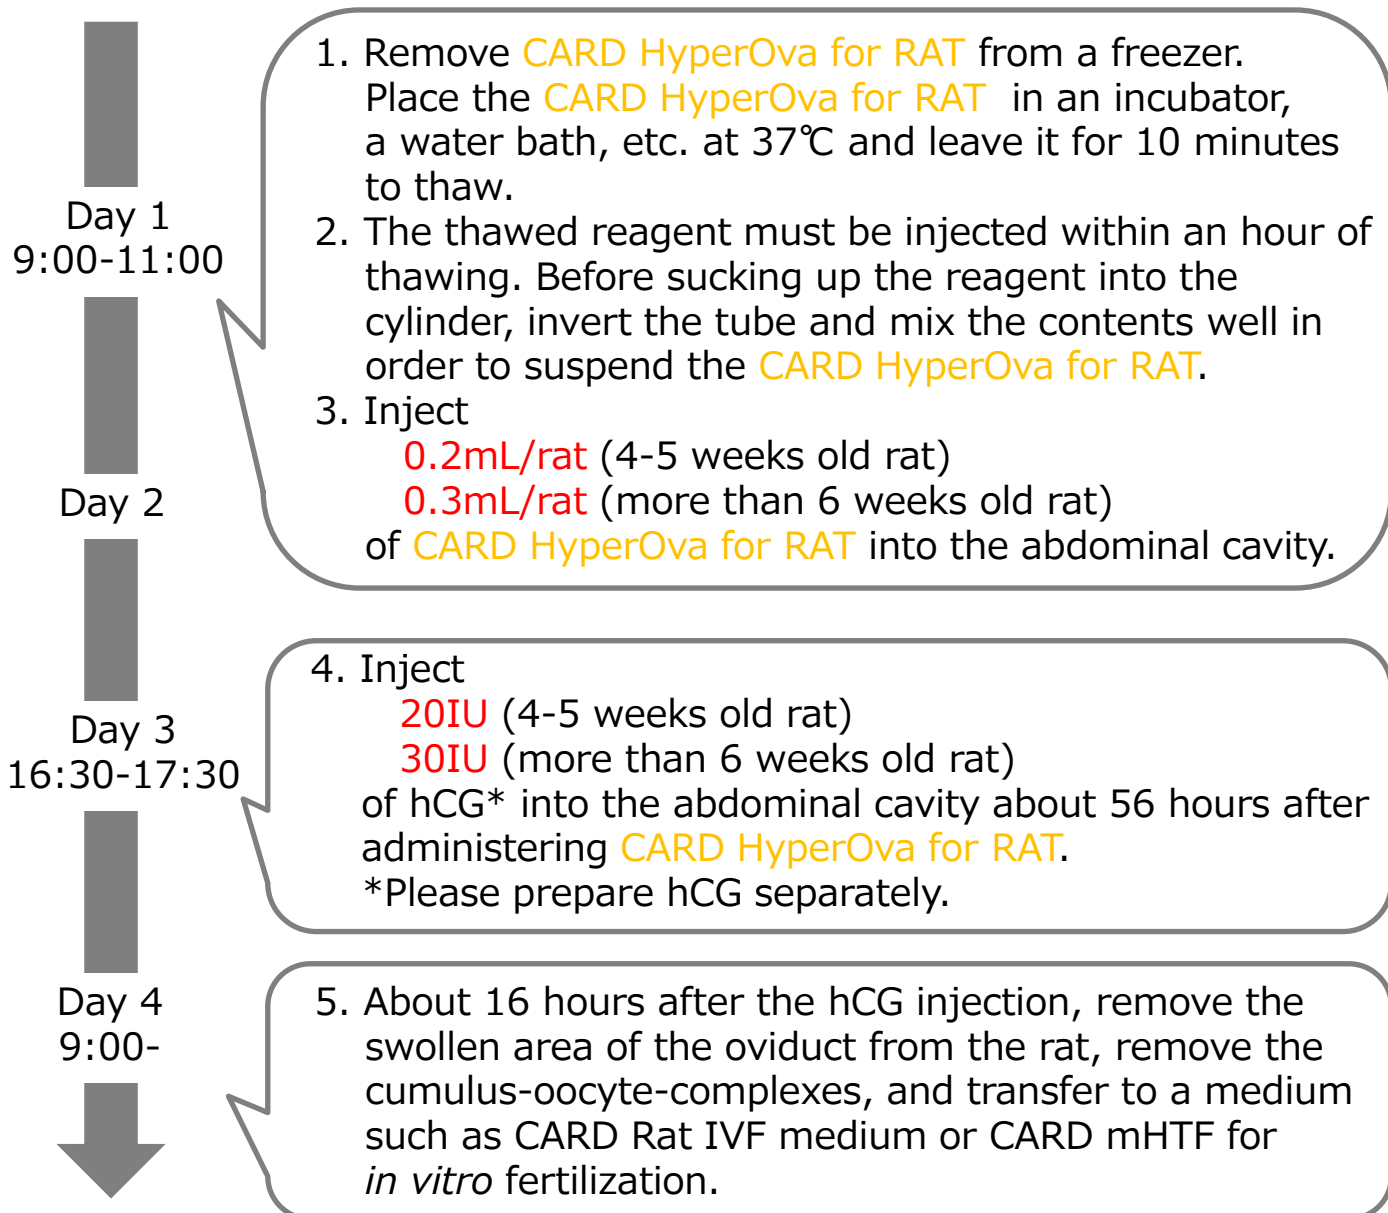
Day 1
9:00-11:00

1. Remove CARD HyperOva for RAT from a freezer. Place the CARD HyperOva for RAT in an incubator, a water bath, etc. at 37℃ and leave it for 10 minutes to thaw.
2. The thawed reagent must be injected within an hour of thawing. Before sucking up the reagent into the cylinder, invert the tube and mix the contents well in order to suspend the CARD HyperOva for RAT.
3. Inject
0.2mL/rat (4-5 weeks old rat)
0.3mL/rat (more than 6 weeks old rat)
of CARD HyperOva for RAT into the abdominal cavity.

Day 2

Day 3
16:30-17:30

4. Inject
20IU (4-5 weeks old rat)
30IU (more than 6 weeks old rat)
of hCG* into the abdominal cavity about 56 hours after administering CARD HyperOva for RAT.
*Please prepare hCG separately.

Day 4
9:00-

5. About 16 hours after the hCG injection, remove the swollen area of the oviduct from the rat, remove the cumulus-oocyte-complexes, and transfer to a medium such as CARD Rat IVF medium or CARD mHTF for in vitro fertilization.